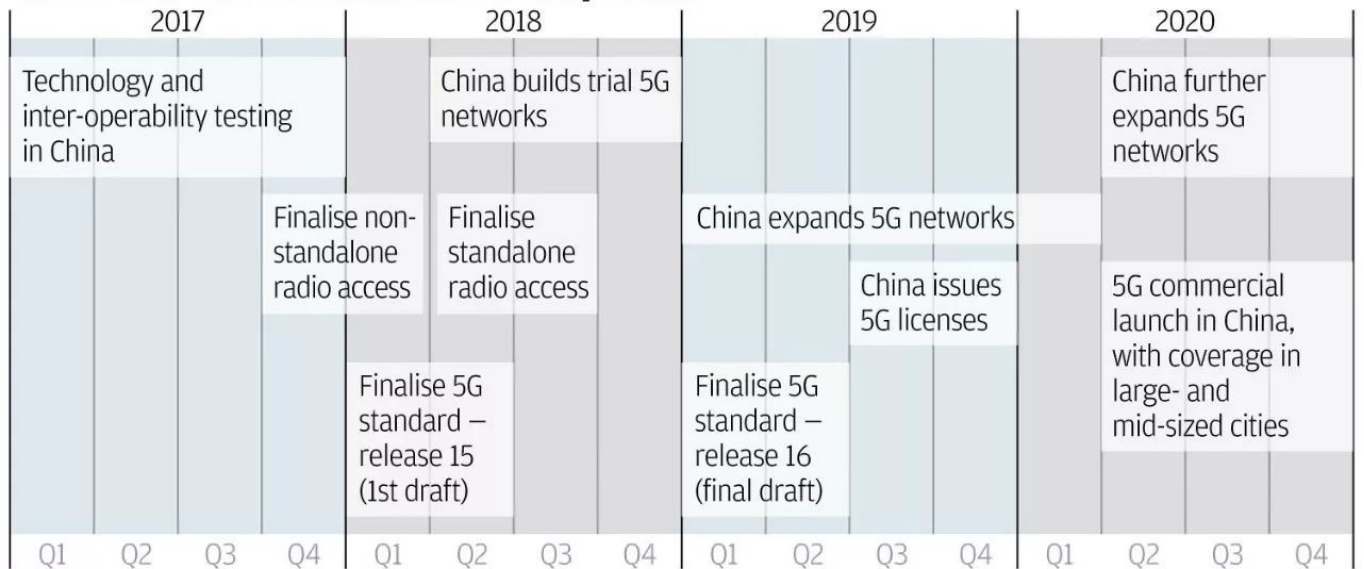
2017 2018 2019 2020

Technology and inter-operability testing in China

China builds trial 5G networks

China further expands 5G networks

Finalise non-standalone radio access

Finalise standalone radio access

China expands 5G networks

China issues 5G licenses

5G commercial launch in China, with coverage in large- and mid-sized cities

Finalise 5G standard – release 15 (1st draft)

Finalise 5G standard – release 16 (final draft)

Q1 Q2 Q3 Q4 Q1 Q2 Q3 Q4 Q1 Q2 Q3 Q4 Q1 Q2 Q3 Q4